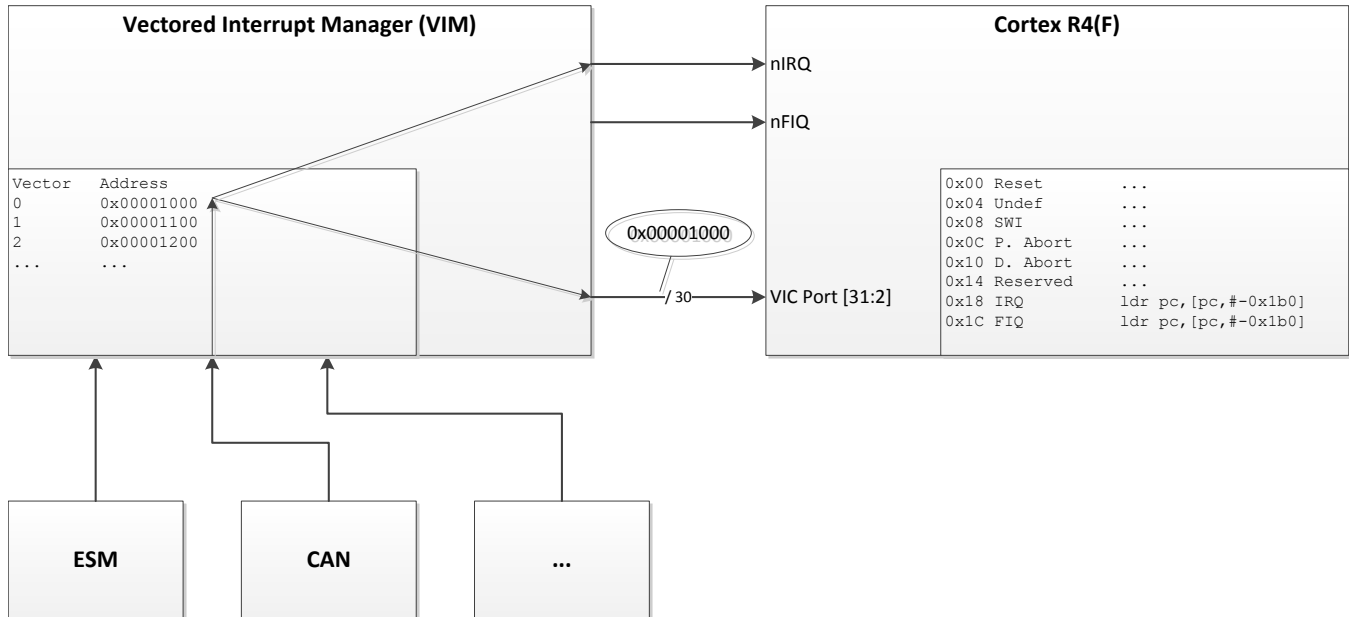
Vectored Interrupt Manager (VIM)

| Vector | Address |
|---|---|
| 0 | 0x00001000 |
| 1 | 0x00001100 |
| 2 | 0x00001200 |
| ... | ... |

Cortex R4(F)

nIRQ

nFIQ

0x00001000

/ 30

VIC Port [31:2]

| | |
|---|---|
| 0x00 Reset | ... |
| 0x04 Undef | ... |
| 0x08 SWI | ... |
| 0x0C P. Abort | ... |
| 0x10 D. Abort | ... |
| 0x14 Reserved | ... |
| 0x18 IRQ | ldr pc,[pc,#-0x1b0] |
| 0x1C FIQ | ldr pc,[pc,#-0x1b0] |

ESM

CAN

...